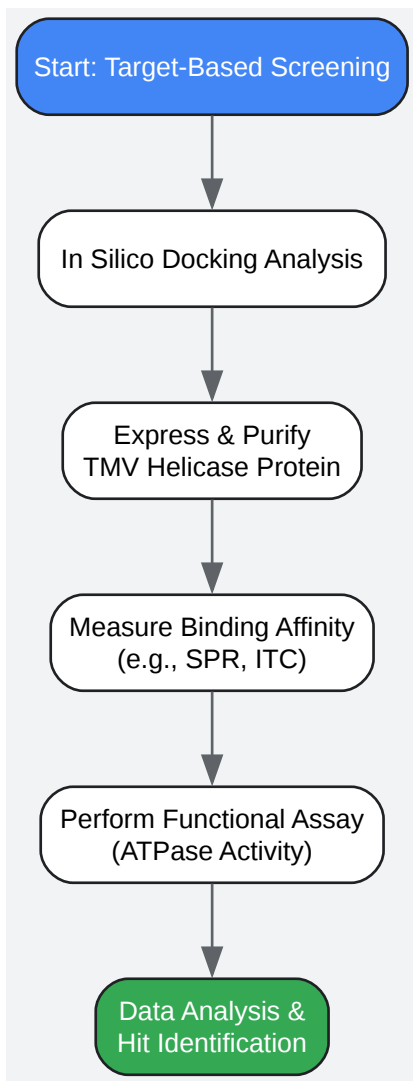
Start: Target-Based Screening

In Silico Docking Analysis

Express & Purify
TMV Helicase Protein

Measure Binding Affinity
(e.g., SPR, ITC)

Perform Functional Assay
(ATPase Activity)

Data Analysis &
Hit Identification